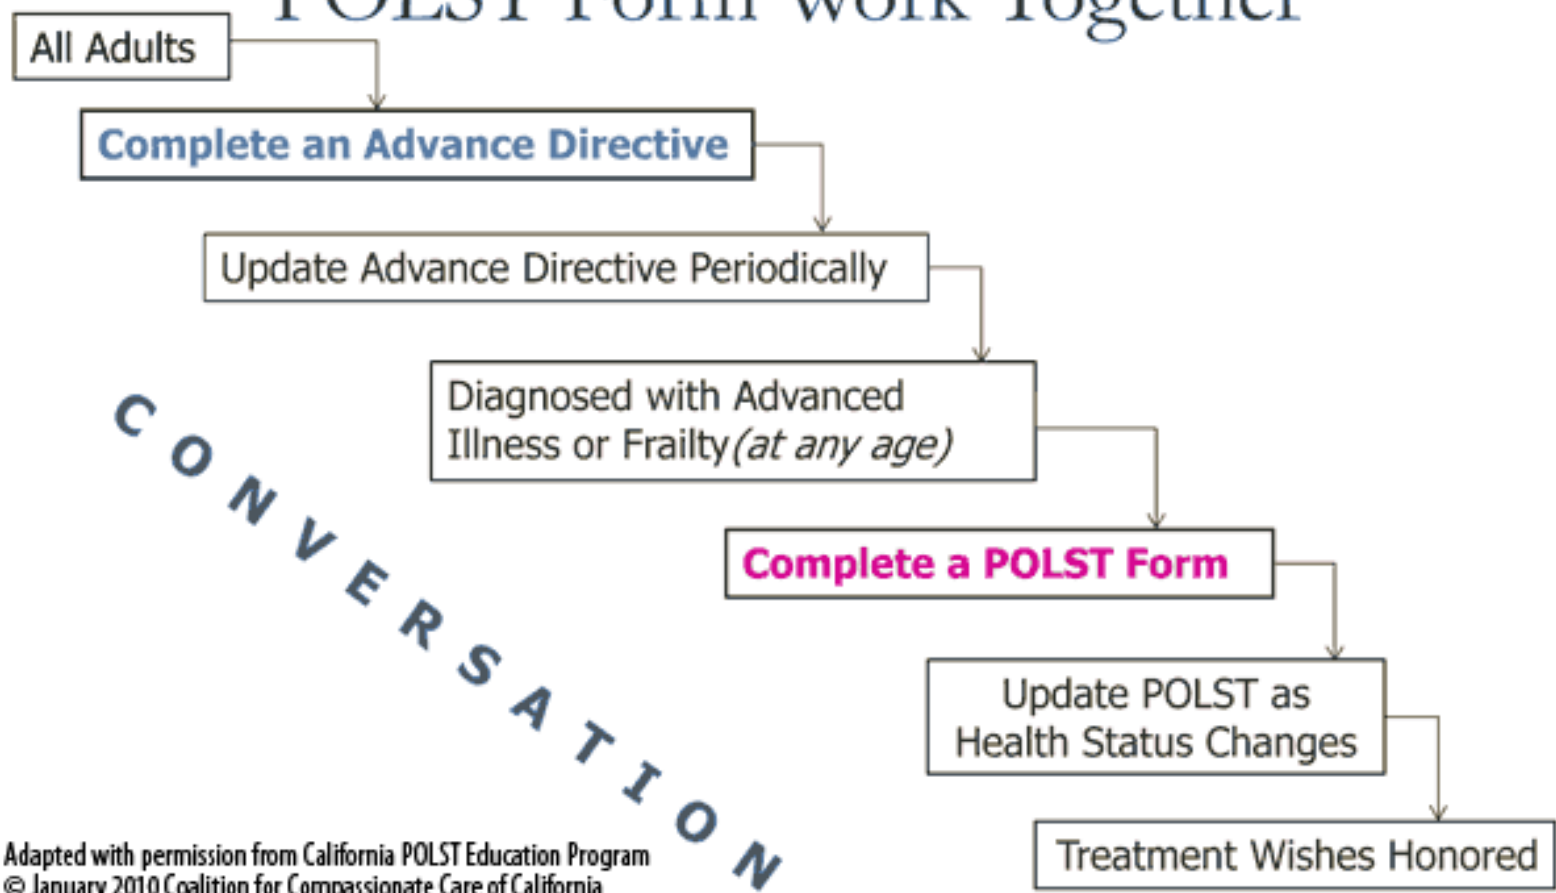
POLST Form Work Together

All Adults

Complete an Advance Directive

Update Advance Directive Periodically

Diagnosed with Advanced Illness or Frailty (at any age)

Complete a POLST Form

Update POLST as Health Status Changes

Treatment Wishes Honored

CONVERSATION

Adapted with permission from California POLST Education Program
© January 2010 Coalition for Compassionate Care of California